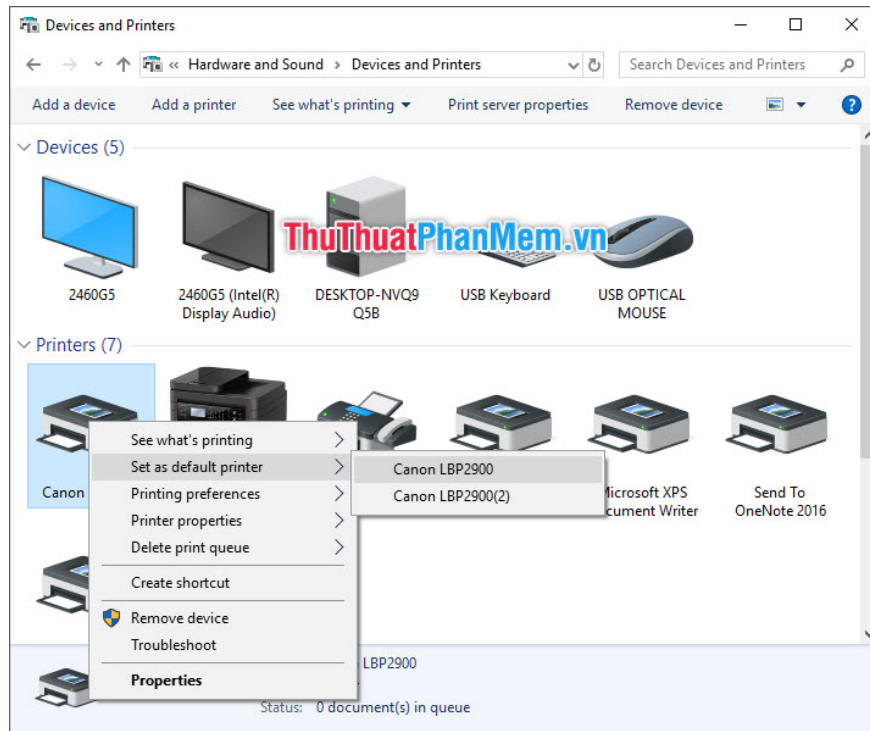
Devices and Printers

« Hardware and Sound › Devices and Printers

Search Devices and Printers

Add a device   Add a printer   See what's printing ▾   Print server properties   Remove device

Devices (5)

2460G5

2460G5 (Intel(R) Display Audio)

DESKTOP-NVQ9Q5B

USB Keyboard

USB OPTICAL MOUSE

ThuThuatPhanMem.vn

Printers (7)

Canon

See what's printing

Set as default printer

Printing preferences

Printer properties

Delete print queue

Create shortcut

Remove device

Troubleshoot

Properties

Canon LBP2900

Canon LBP2900(2)

Microsoft XPS ocument Writer

Send To OneNote 2016

LBP2900

Status: 0 document(s) in queue